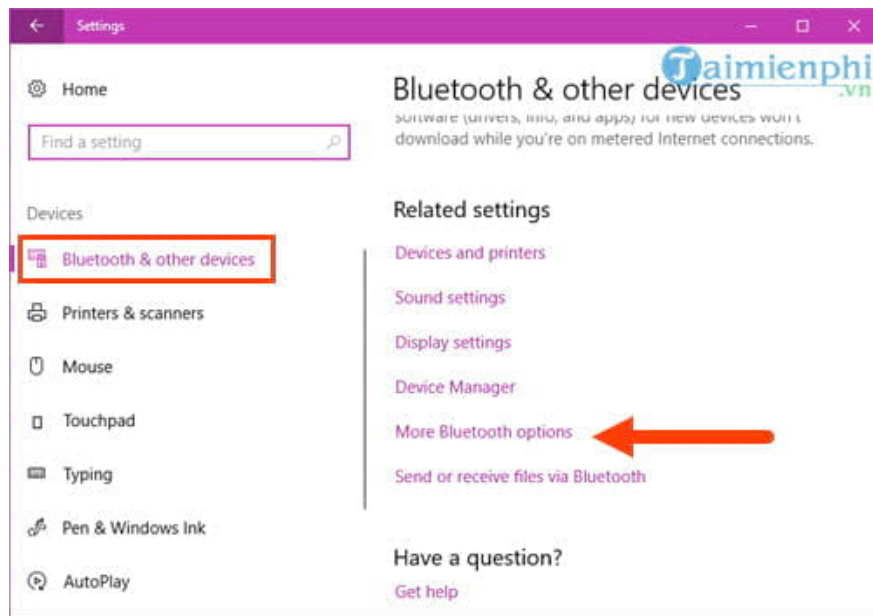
Settings

Home

Find a setting

Devices

Bluetooth & other devices

Printers & scanners

Mouse

Touchpad

Typing

Pen & Windows Ink

AutoPlay

Bluetooth & other devices

Taimienphi .vn

software (drivers, info, and apps) for new devices won't download while you're on metered Internet connections.

Related settings

Devices and printers

Sound settings

Display settings

Device Manager

More Bluetooth options

Send or receive files via Bluetooth

Have a question?

Get help